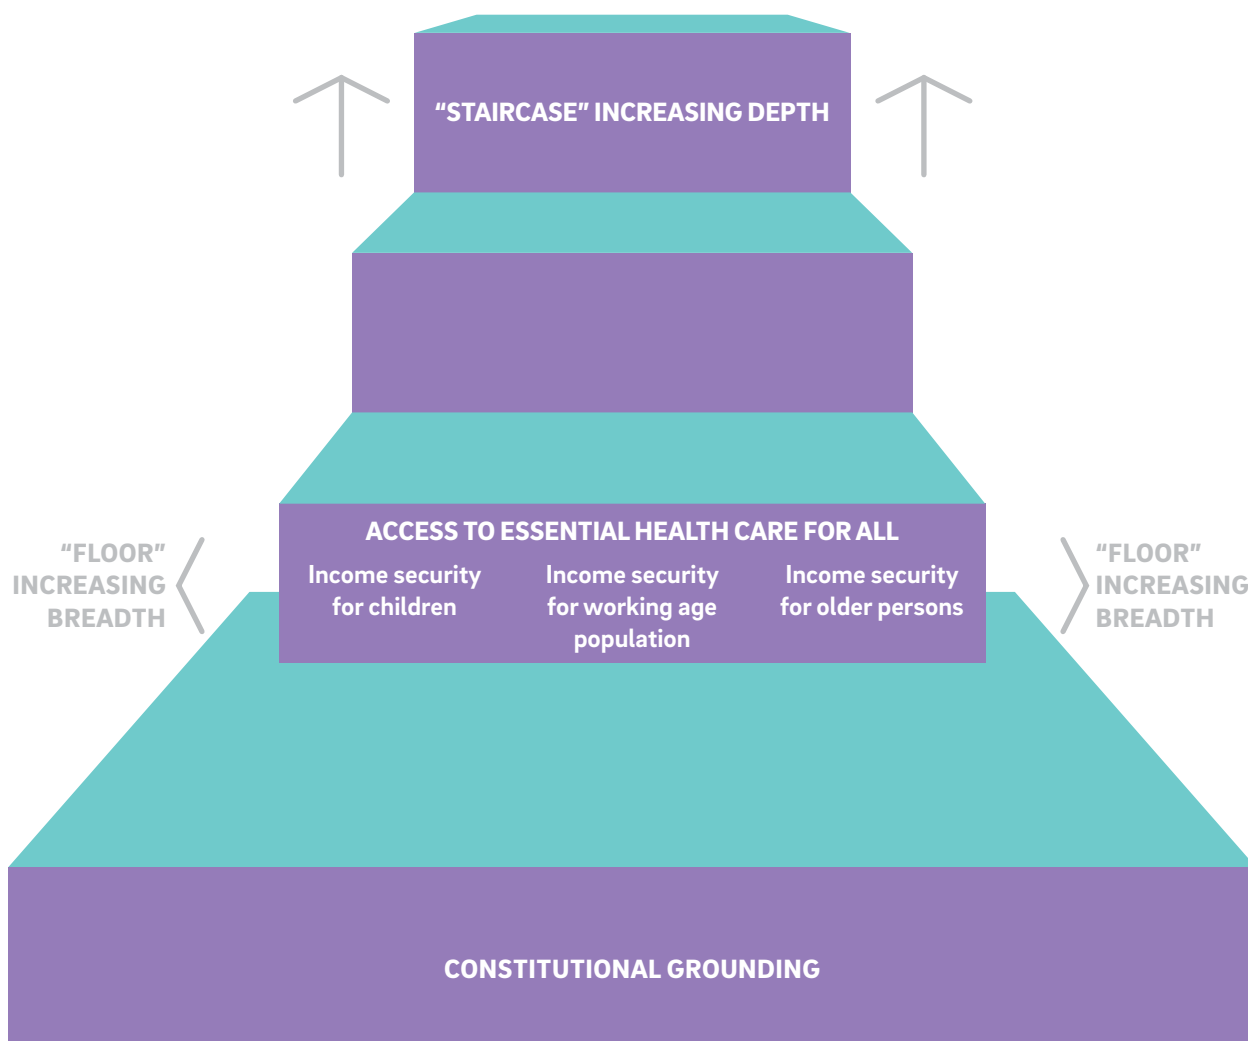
“STAIRCASE” INCREASING DEPTH

“FLOOR” INCREASING BREADTH

ACCESS TO ESSENTIAL HEALTH CARE FOR ALL

Income security for children

Income security for working age population

Income security for older persons

“FLOOR” INCREASING BREADTH

CONSTITUTIONAL GROUNDING